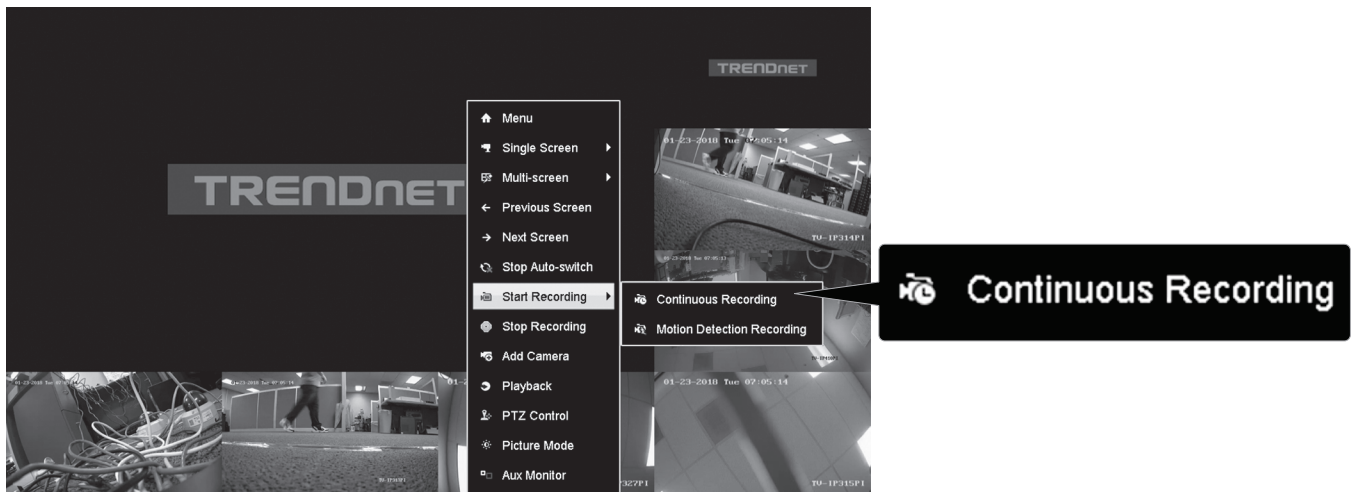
TRENDnet

TRENDnet

Menu
Single Screen
Multi-screen
Previous Screen
Next Screen
Stop Auto-switch
Start Recording
Stop Recording
Add Camera
Playback
PTZ Control
Picture Mode
Aux Monitor

Continuous Recording
Motion Detection Recording

01-23-2018 Tue 07:05:14
TV-IP314PI

01-23-2018 Tue 07:05:14
TV-IP315PI

327PI

Continuous Recording